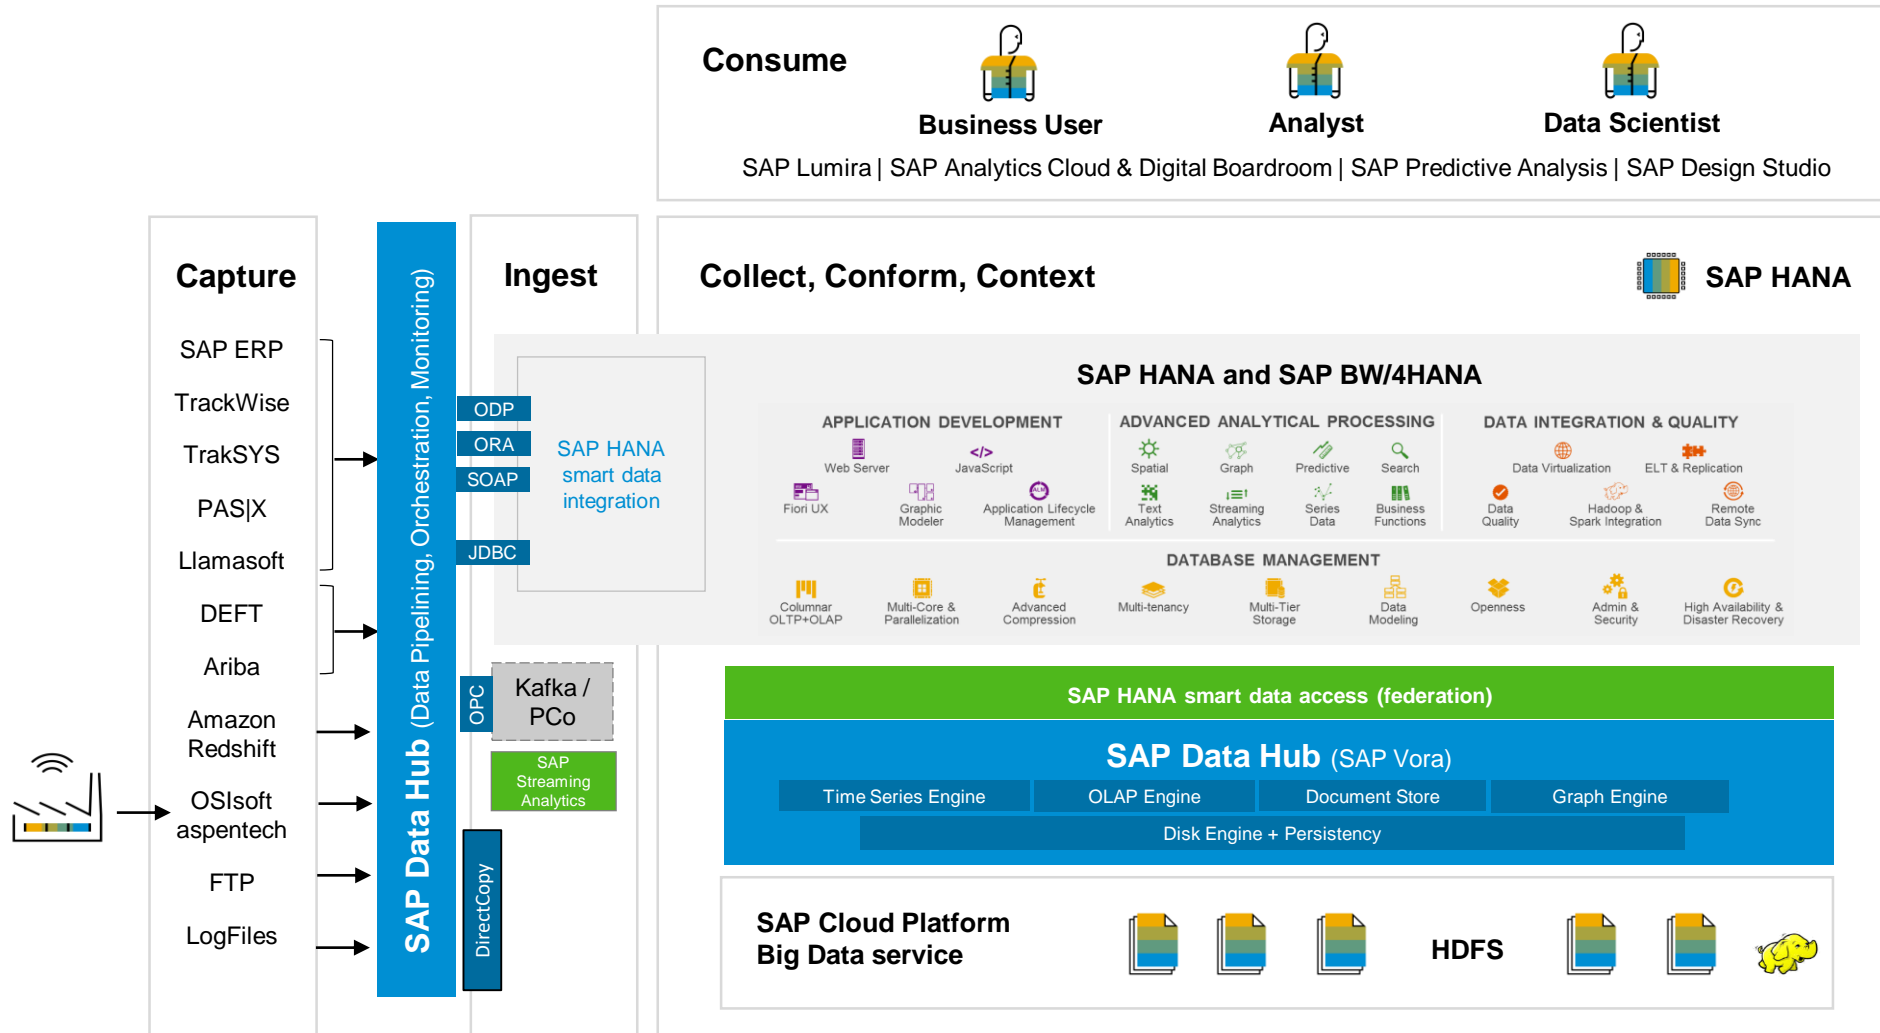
Consume

Business User

Analyst

Data Scientist

SAP Lumira | SAP Analytics Cloud & Digital Boardroom | SAP Predictive Analysis | SAP Design Studio

Capture

SAP ERP
TrackWise
TrakSYS
PAS|X
Llamasoft
DEFT
Ariba
Amazon Redshift
OSIsoft aspentech
FTP
LogFiles

SAP Data Hub (Data Pipelining, Orchestration, Monitoring)

Ingest

ODP
ORA
SOAP
JDBC

SAP HANA smart data integration

OPC

Kafka / PCo

SAP Streaming Analytics

DirectCopy

Collect, Conform, Context

SAP HANA

SAP HANA and SAP BW/4HANA

APPLICATION DEVELOPMENT
Web Server
JavaScript
Fiori UX
Graphic Modeler
Application Lifecycle Management

ADVANCED ANALYTICAL PROCESSING
Spatial
Graph
Predictive
Search
Text Analytics
Streaming Analytics
Series Data
Business Functions

DATA INTEGRATION & QUALITY
Data Virtualization
ELT & Replication
Data Quality
Hadoop & Spark Integration
Remote Data Sync

DATABASE MANAGEMENT
Columnar OLTP+OLAP
Multi-Core & Parallelization
Advanced Compression
Multi-tenancy
Multi-Tier Storage
Data Modeling
Openness
Admin & Security
High Availability & Disaster Recovery

SAP HANA smart data access (federation)

SAP Data Hub (SAP Vora)

Time Series Engine
OLAP Engine
Document Store
Graph Engine
Disk Engine + Persistency

SAP Cloud Platform
Big Data service

HDFS